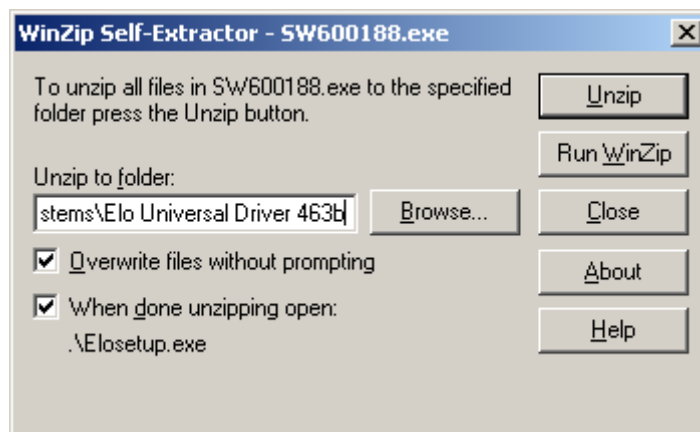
WinZip Self-Extractor - SW600188.exe

X

To unzip all files in SW600188.exe to the specified folder press the Unzip button.

Unzip to folder:

stems\Elo Universal Driver 463b

Browse...

Overwrite files without prompting

When done unzipping open:

.\Elosetup.exe

Unzip

Run WinZip

Close

About

Help